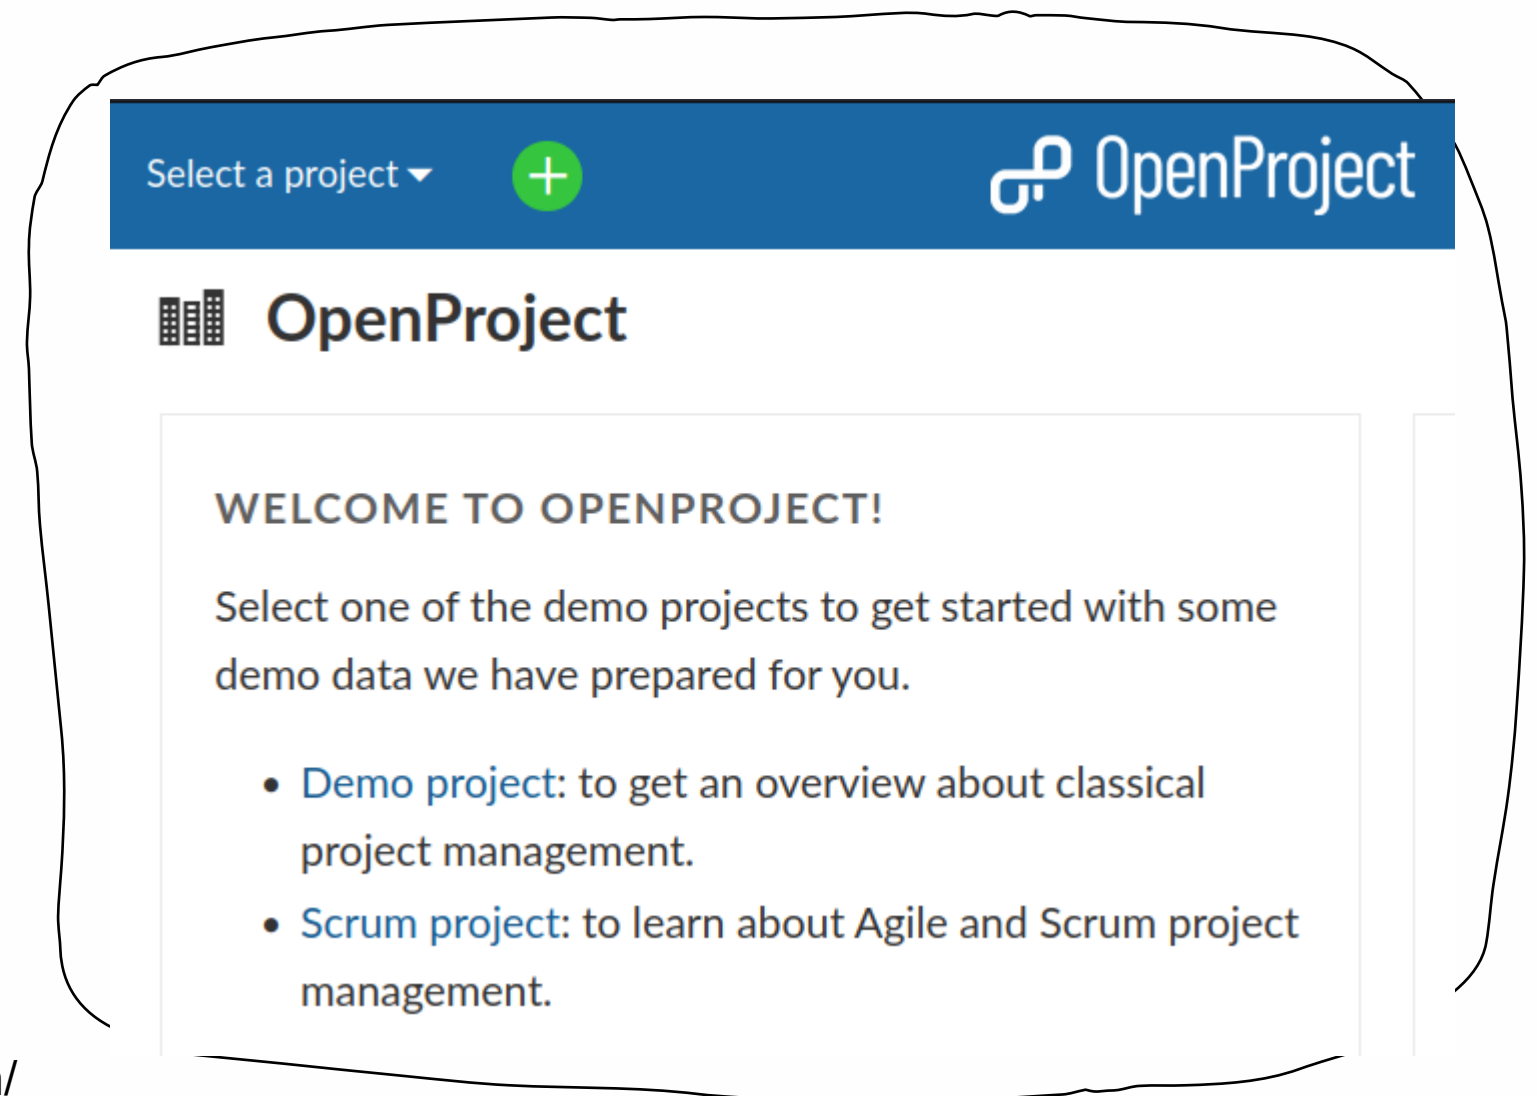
Select a project

OpenProject

OpenProject

WELCOME TO OPENPROJECT!

Select one of the demo projects to get started with some demo data we have prepared for you.

- Demo project: to get an overview about classical project management.
- Scrum project: to learn about Agile and Scrum project management.